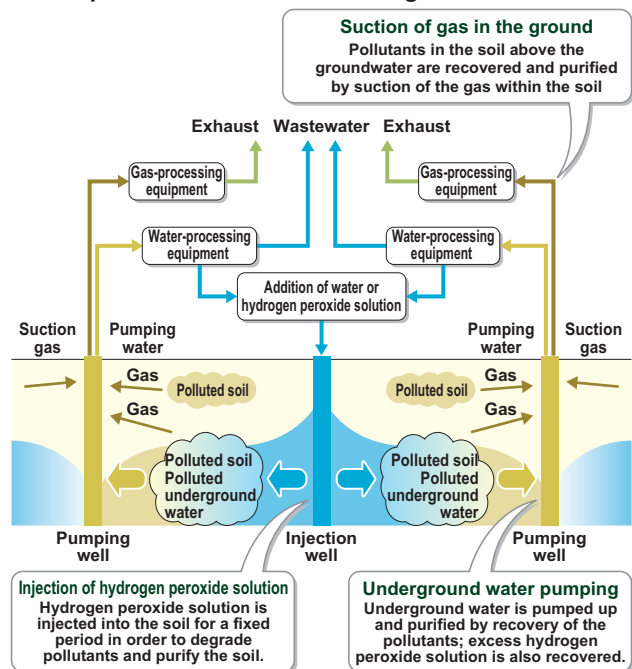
Suction of gas in the ground
Pollutants in the soil above the groundwater are recovered and purified by suction of the gas within the soil

Exhaust Wastewater Exhaust

Gas-processing equipment

Gas-processing equipment

Water-processing equipment

Water-processing equipment

Addition of water or hydrogen peroxide solution

Suction gas

Pumping water

Pumping water

Suction gas

Gas

Polluted soil

Gas

Polluted soil

Gas

Gas

Polluted soil
Polluted underground water

Polluted soil
Polluted underground water

Pumping well

Injection well

Pumping well

Injection of hydrogen peroxide solution
Hydrogen peroxide solution is injected into the soil for a fixed period in order to degrade pollutants and purify the soil.

Underground water pumping
Underground water is pumped up and purified by recovery of the pollutants; excess hydrogen peroxide solution is also recovered.